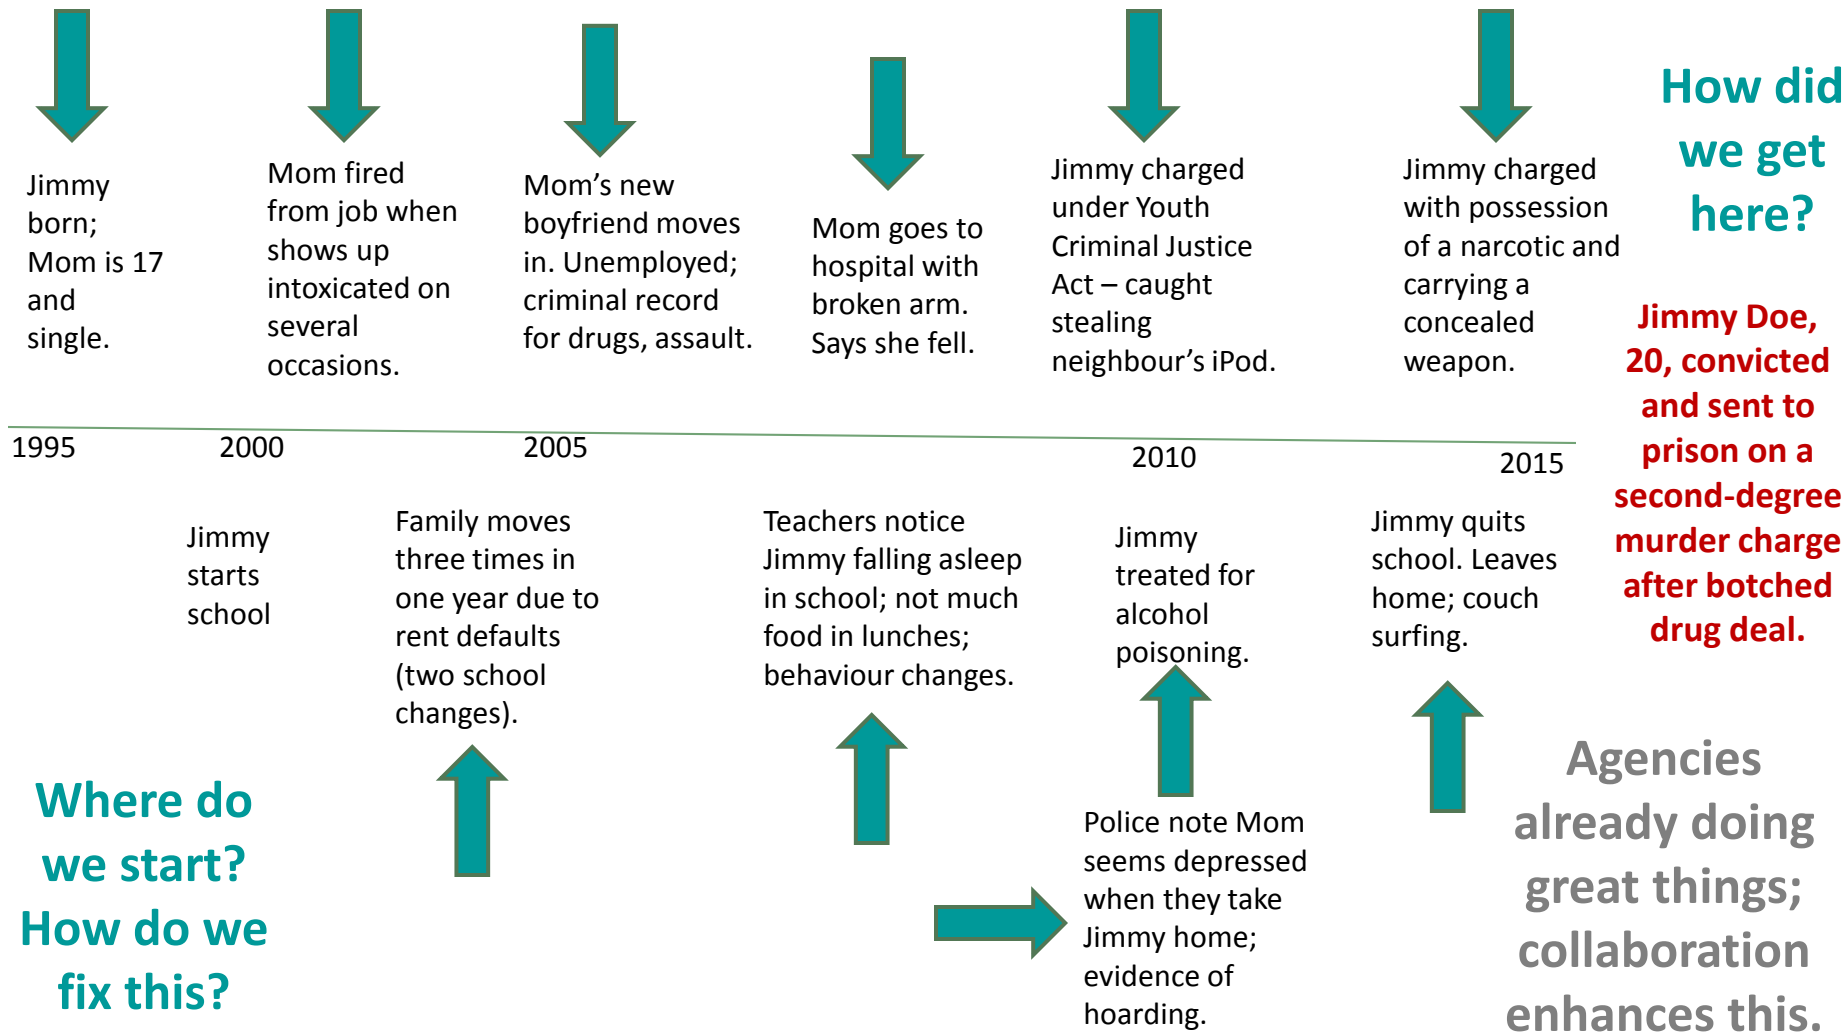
Jimmy born; Mom is 17 and single.

Mom fired from job when shows up intoxicated on several occasions.

Mom's new boyfriend moves in. Unemployed; criminal record for drugs, assault.

Mom goes to hospital with broken arm. Says she fell.

Jimmy charged under Youth Criminal Justice Act – caught stealing neighbour's iPod.

Jimmy charged with possession of a narcotic and carrying a concealed weapon.

How did we get here?

Jimmy Doe, 20, convicted and sent to prison on a second-degree murder charge after botched drug deal.

1995 2000 2005 2010 2015

Jimmy starts school

Family moves three times in one year due to rent defaults (two school changes).

Teachers notice Jimmy falling asleep in school; not much food in lunches; behaviour changes.

Jimmy treated for alcohol poisoning.

Jimmy quits school. Leaves home; couch surfing.

Police note Mom seems depressed when they take Jimmy home; evidence of hoarding.

Where do we start? How do we fix this?

Agencies already doing great things; collaboration enhances this.